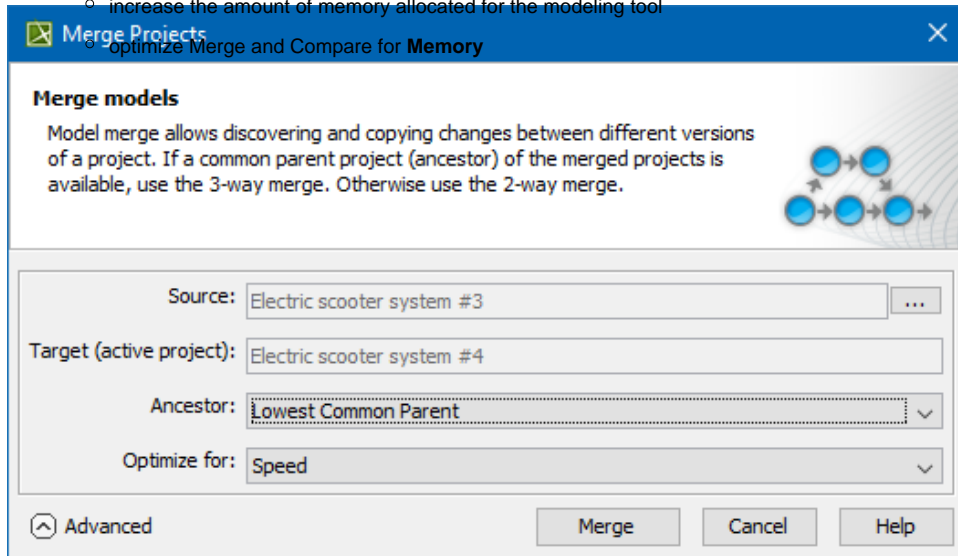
increase the amount of memory allocated for the modeling tool

Merge Projects

optimize Merge and Compare for **Memory**

**Merge models**

Model merge allows discovering and copying changes between different versions of a project. If a common parent project (ancestor) of the merged projects is available, use the 3-way merge. Otherwise use the 2-way merge.

Source: Electric scooter system #3 ...

Target (active project): Electric scooter system #4

Ancestor: Lowest Common Parent

Optimize for: Speed

Advanced

Merge

Cancel

Help